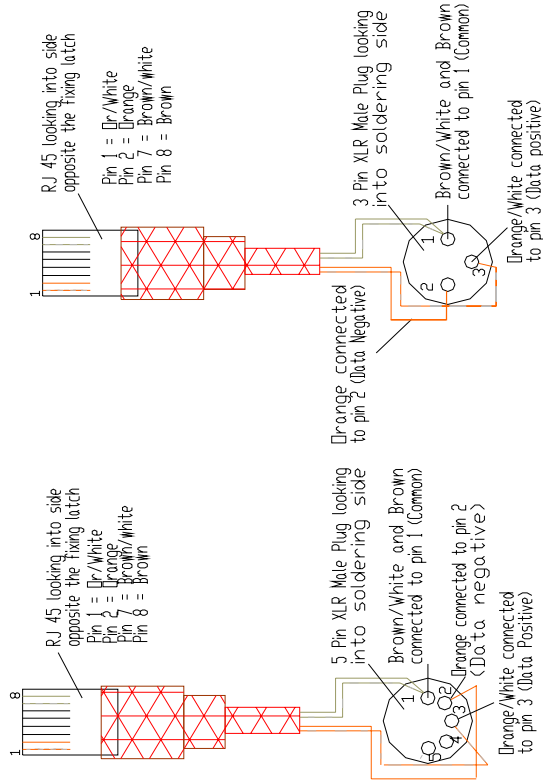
RJ 45 looking into side opposite the fixing latch

Pin 1 = Or/White
Pin 2 = Orange
Pin 7 = Brown/White
Pin 8 = Brown

8
1

3 Pin XLR Male Plug looking into soldering side

Brown/White and Brown connected to pin 1 (Common)

Orange/White connected to pin 3 (Data positive)

Orange connected to pin 2 (Data Negative)

1
2
3

RJ 45 looking into side opposite the fixing latch

Pin 1 = Or/White
Pin 2 = Orange
Pin 7 = Brown/White
Pin 8 = Brown

8
1

5 Pin XLR Male Plug looking into soldering side

Brown/White and Brown connected to pin 1 (Common)

Orange connected to pin 2 (Data negative)

Orange/White connected to pin 3 (Data Positive)

1
2
3
4
5